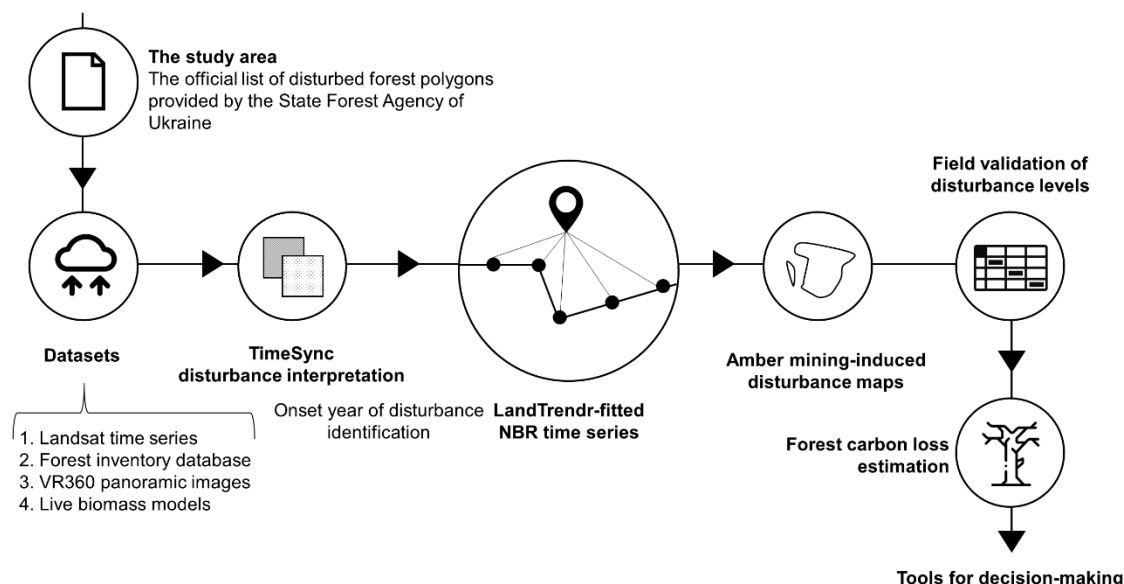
The study area
The official list of disturbed forest polygons provided by the State Forest Agency of Ukraine

Datasets

1. Landsat time series
2. Forest inventory database
3. VR360 panoramic images
4. Live biomass models

TimeSync
disturbance interpretation

Onset year of disturbance identification

LandTrendr-fitted
NBR time series

Amber mining-induced
disturbance maps

Field validation of
disturbance levels

Forest carbon loss
estimation

Tools for decision-making